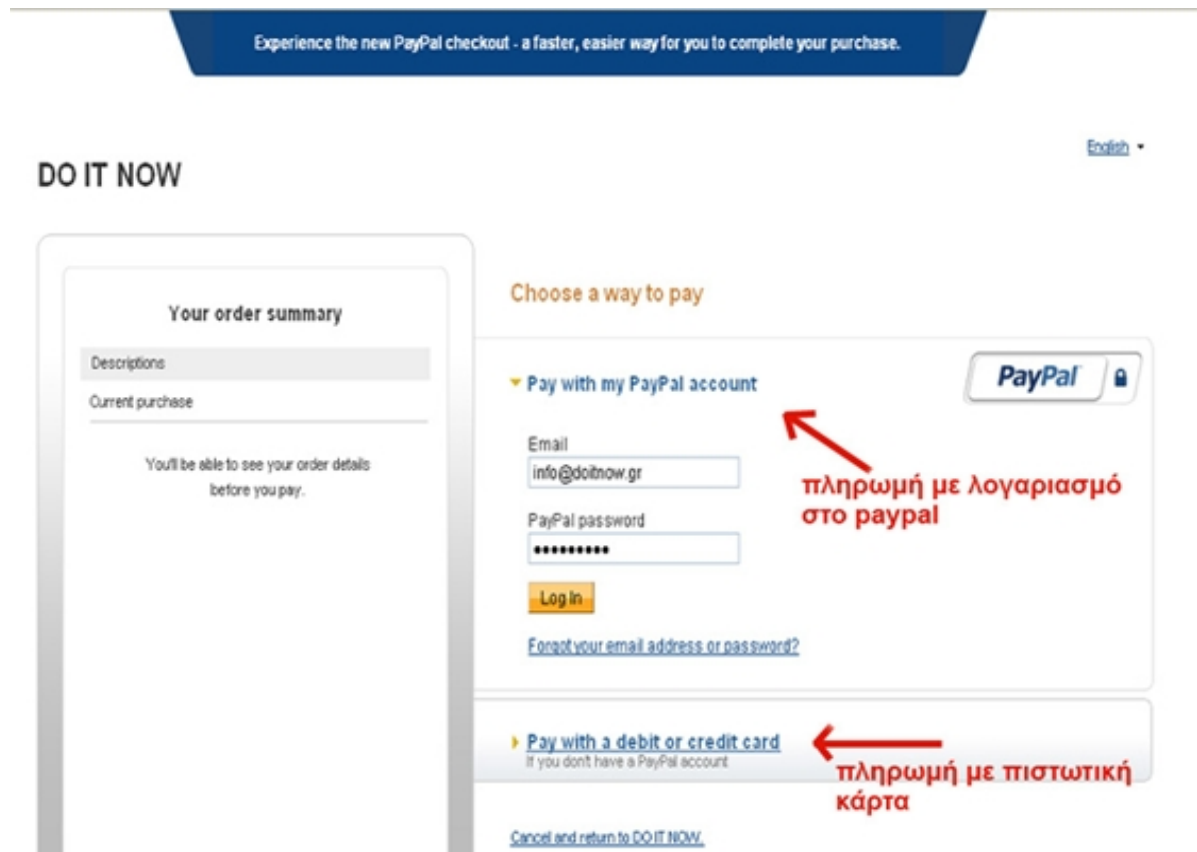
Experience the new PayPal checkout - a faster, easier way for you to complete your purchase.

English

DO IT NOW

Your order summary

Descriptions

Current purchase

You'll be able to see your order details before you pay.

Choose a way to pay

Pay with my PayPal account

PayPal

Email

info@doitnow.gr

PayPal password

••••••••••

Log In

Forgot your email address or password?

πληρωμή με λογαριασμό στο paypal

Pay with a debit or credit card

If you don't have a PayPal account

πληρωμή με πιστωτική κάρτα

Cancel and return to DO IT NOW.